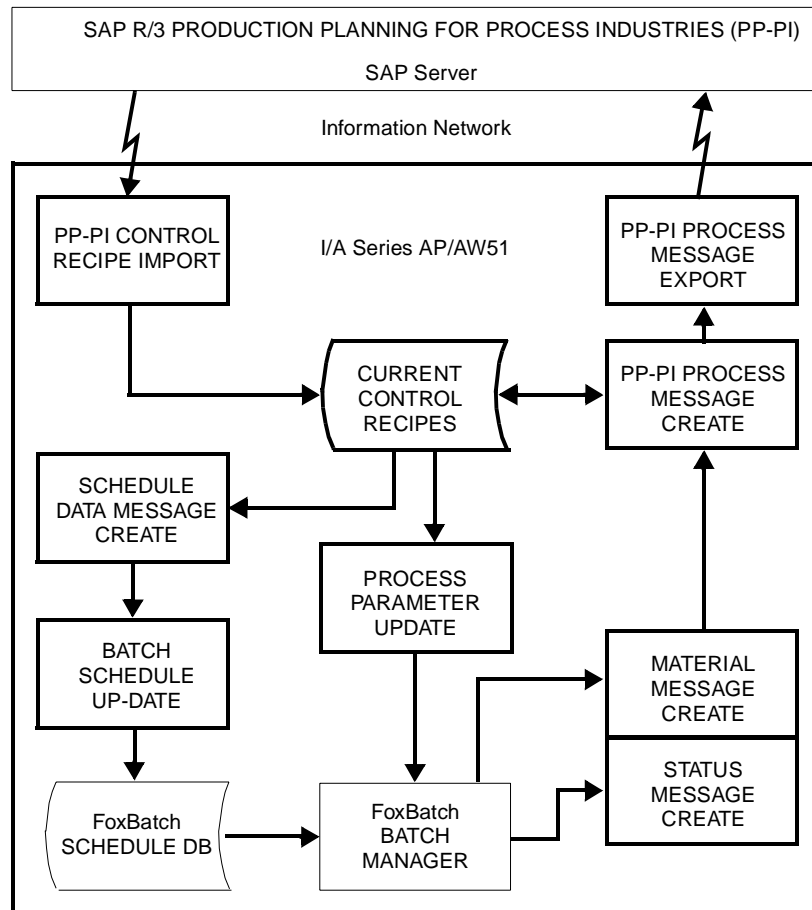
SAP R/3 PRODUCTION PLANNING FOR PROCESS INDUSTRIES (PP-PI)

SAP Server

Information Network

PP-PI CONTROL RECIPE IMPORT

I/A Series AP/AW51

PP-PI PROCESS MESSAGE EXPORT

CURRENT CONTROL RECIPES

PP-PI PROCESS MESSAGE CREATE

SCHEDULE DATA MESSAGE CREATE

PROCESS PARAMETER UPDATE

BATCH SCHEDULE UP-DATE

MATERIAL MESSAGE CREATE

STATUS MESSAGE CREATE

FoxBatch SCHEDULE DB

FoxBatch BATCH MANAGER